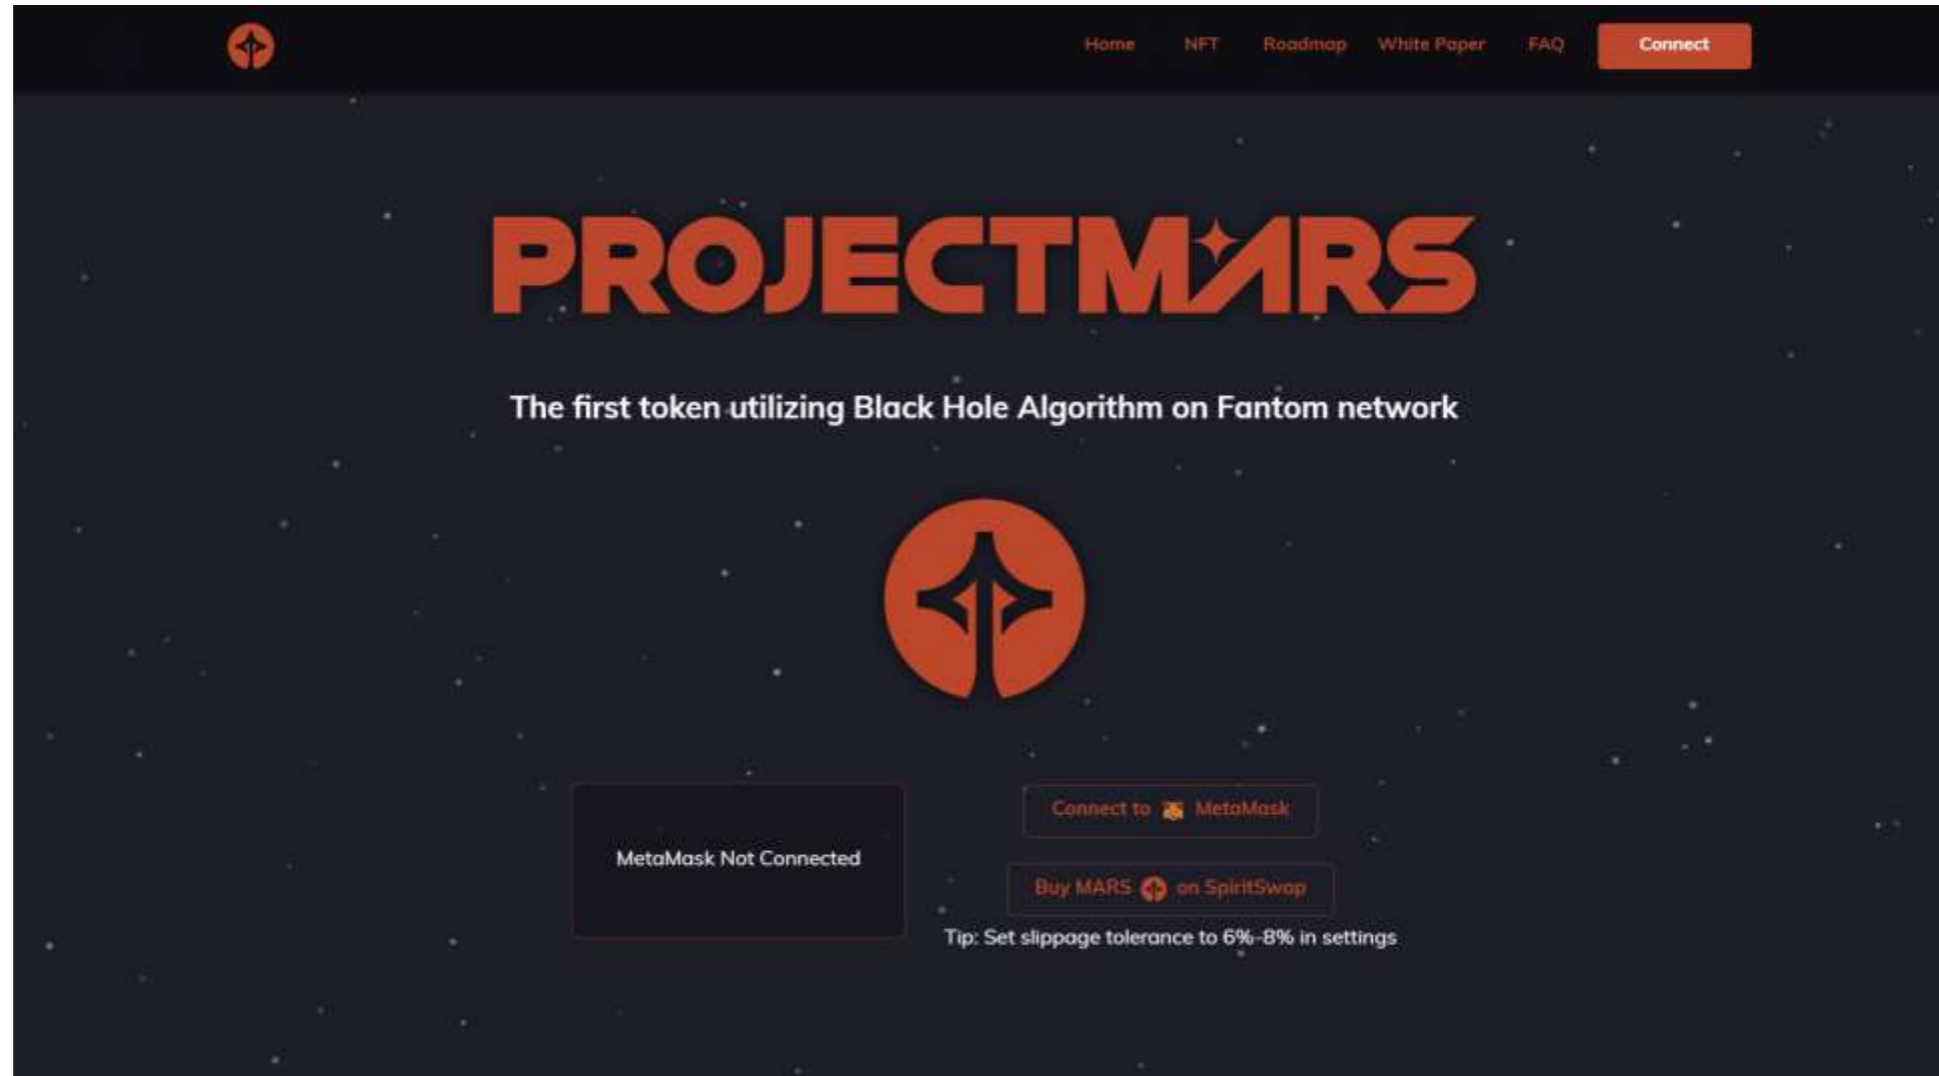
Home NFT Roadmap White Paper FAQ Connect

PROJECTMARS

The first token utilizing Black Hole Algorithm on Fantom network

MetaMask Not Connected

Connect to MetaMask

Buy MARS on SpiritSwap

Tip: Set slippage tolerance to 6%-8% in settings